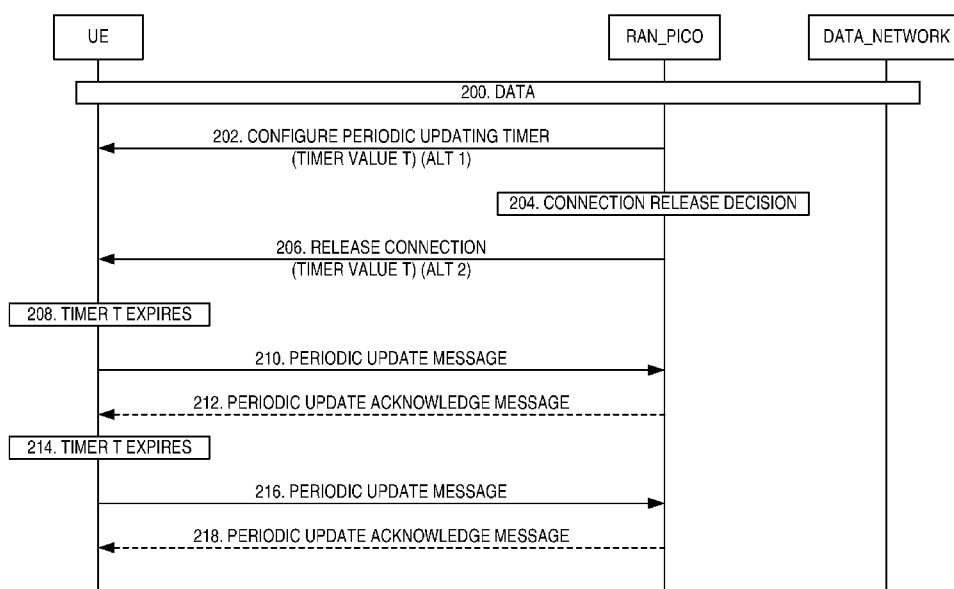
UE

RAN_PICO

DATA_NETWORK

200. DATA

202. CONFIGURE PERIODIC UPDATING TIMER (TIMER VALUE T) (ALT 1)

204. CONNECTION RELEASE DECISION

206. RELEASE CONNECTION (TIMER VALUE T) (ALT 2)

208. TIMER T EXPIRES

210. PERIODIC UPDATE MESSAGE

212. PERIODIC UPDATE ACKNOWLEDGE MESSAGE

214. TIMER T EXPIRES

216. PERIODIC UPDATE MESSAGE

218. PERIODIC UPDATE ACKNOWLEDGE MESSAGE